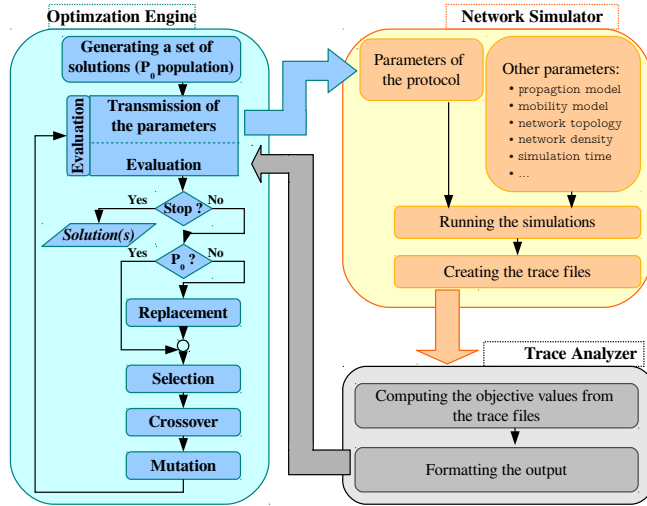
Optimzation Engine

Generating a set of solutions ($P_0$ population)

Evaluation

Transmission of the parameters

Evaluation

Yes

Stop ?

No

Solution(s)

Yes

$P_0$ ?

No

Replacement

Selection

Crossover

Mutation

Network Simulator

Parameters of the protocol

Other parameters:
• propagtion model
• mobility model
• network topology
• network density
• simulation time
• ...

Running the simulations

Creating the trace files

Trace Analyzer

Computing the objective values from the trace files

Formatting the output